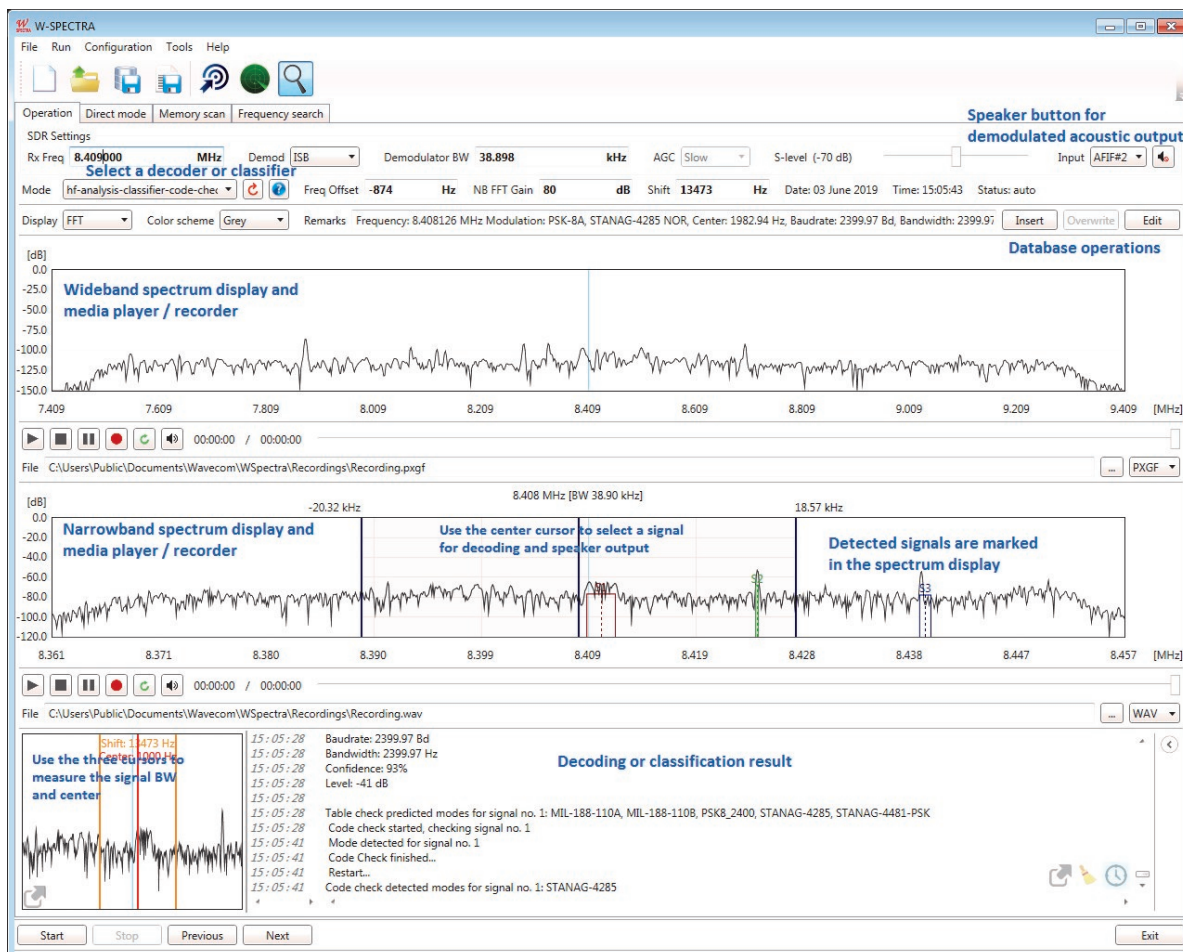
W-SPECTRA

File Run Configuration Tools Help

Operation Direct mode Memory scan Frequency search

Speaker button for demodulated acoustic output

SDR Settings

Rx Freq 8.409000 MHz Demod ISB Demodulator BW 38.898 kHz AGC Slow S-level (-70 dB) Input AFIF#2

Select a decoder or classifier

Mode hf-analysis-classifier-code-chec Freq Offset -874 Hz NB FFT Gain 80 dB Shift 13473 Hz Date: 03 June 2019 Time: 15:05:43 Status: auto

Display FFT Color scheme Grey Remarks Frequency: 8.408126 MHz Modulation: PSK-8A, STANAG-4285 NOR, Center: 1982.94 Hz, Baudrate: 2399.97 Bd, Bandwidth: 2399.97 Insert Overwrite Edit

Database operations

[dB]
0.0
-25.0
-50.0
-75.0
-100.0
-125.0
-150.0

Wideband spectrum display and media player / recorder

7.409 7.609 7.809 8.009 8.209 8.409 8.609 8.809 9.009 9.209 9.409 [MHz]

00:00:00 / 00:00:00

File C:\Users\Public\Documents\Wavecom\WSpectra\Recordings\Recording.pxgf ... PXGF

8.408 MHz [BW 38.90 kHz]

[dB] -20.32 kHz 18.57 kHz
0.0
-20.0
-40.0
-60.0
-80.0
-100.0
-120.0

Narrowband spectrum display and media player / recorder

Use the center cursor to select a signal for decoding and speaker output

Detected signals are marked in the spectrum display

S1 S2 S3

8.361 8.371 8.380 8.390 8.399 8.409 8.419 8.428 8.438 8.447 8.457 [MHz]

00:00:00 / 00:00:00

File C:\Users\Public\Documents\Wavecom\WSpectra\Recordings\Recording.wav ... WAV

Shift: 13473 Hz
Center: 1000 Hz

Use the three cursors to measure the signal BW and center

15:05:28 Baudrate: 2399.97 Bd
15:05:28 Bandwidth: 2399.97 Hz
15:05:28 Confidence: 93%
15:05:28 Level: -41 dB
15:05:28
15:05:28
15:05:28 Table check predicted modes for signal no. 1: MIL-188-110A, MIL-188-110B, PSK8_2400, STANAG-4285, STANAG-4481-PSK
15:05:28 Code check started, checking signal no. 1
15:05:41 Mode detected for signal no. 1
15:05:41 Code Check finished...
15:05:41 Restart...
15:05:41 Code check detected modes for signal no. 1: STANAG-4285

Decoding or classification result

Start Stop Previous Next Exit